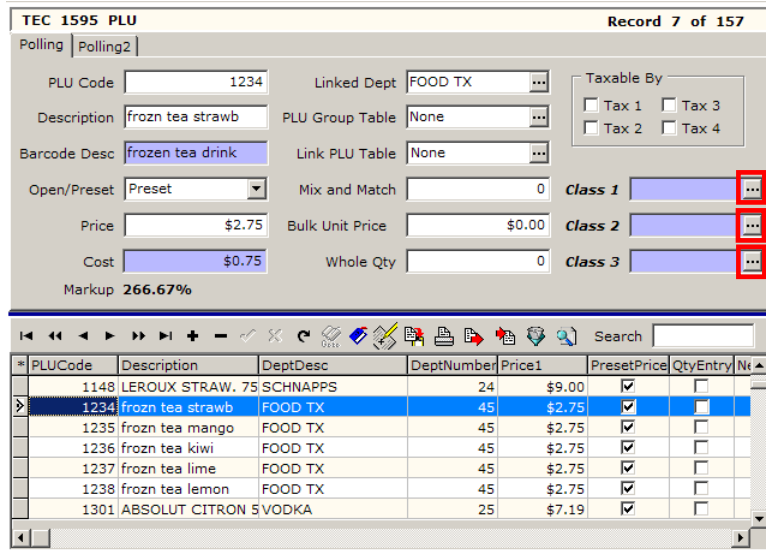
TEC 1595 PLU

Record 7 of 157

Polling | Polling2

PLU Code 1234

Description frozn tea strawb

Barcode Desc frozen tea drink

Open/Preset Preset

Price $2.75

Cost $0.75

Markup 266.67%

Linked Dept FOOD TX

PLU Group Table None

Link PLU Table None

Mix and Match 0

Bulk Unit Price $0.00

Whole Qty 0

Taxable By

Tax 1 Tax 3

Tax 2 Tax 4

Class 1

Class 2

Class 3

Search

| * | PLUCode | Description | DeptDesc | DeptNumber | Price1 | PresetPrice | QtyEntry | Ne |
|---|---|---|---|---|---|---|---|---|
| | 1148 | LEROUX STRAW. 75 | SCHNAPPS | 24 | $9.00 | ☑ | ☐ | |
| | 1234 | frozn tea strawb | FOOD TX | 45 | $2.75 | ☑ | ☐ | |
| | 1235 | frozn tea mango | FOOD TX | 45 | $2.75 | ☑ | ☐ | |
| | 1236 | frozn tea kiwi | FOOD TX | 45 | $2.75 | ☑ | ☐ | |
| | 1237 | frozn tea lime | FOOD TX | 45 | $2.75 | ☑ | ☐ | |
| | 1238 | frozn tea lemon | FOOD TX | 45 | $2.75 | ☑ | ☐ | |
| | 1301 | ABSOLUT CITRON 5 | VODKA | 25 | $7.19 | ☑ | ☐ | |